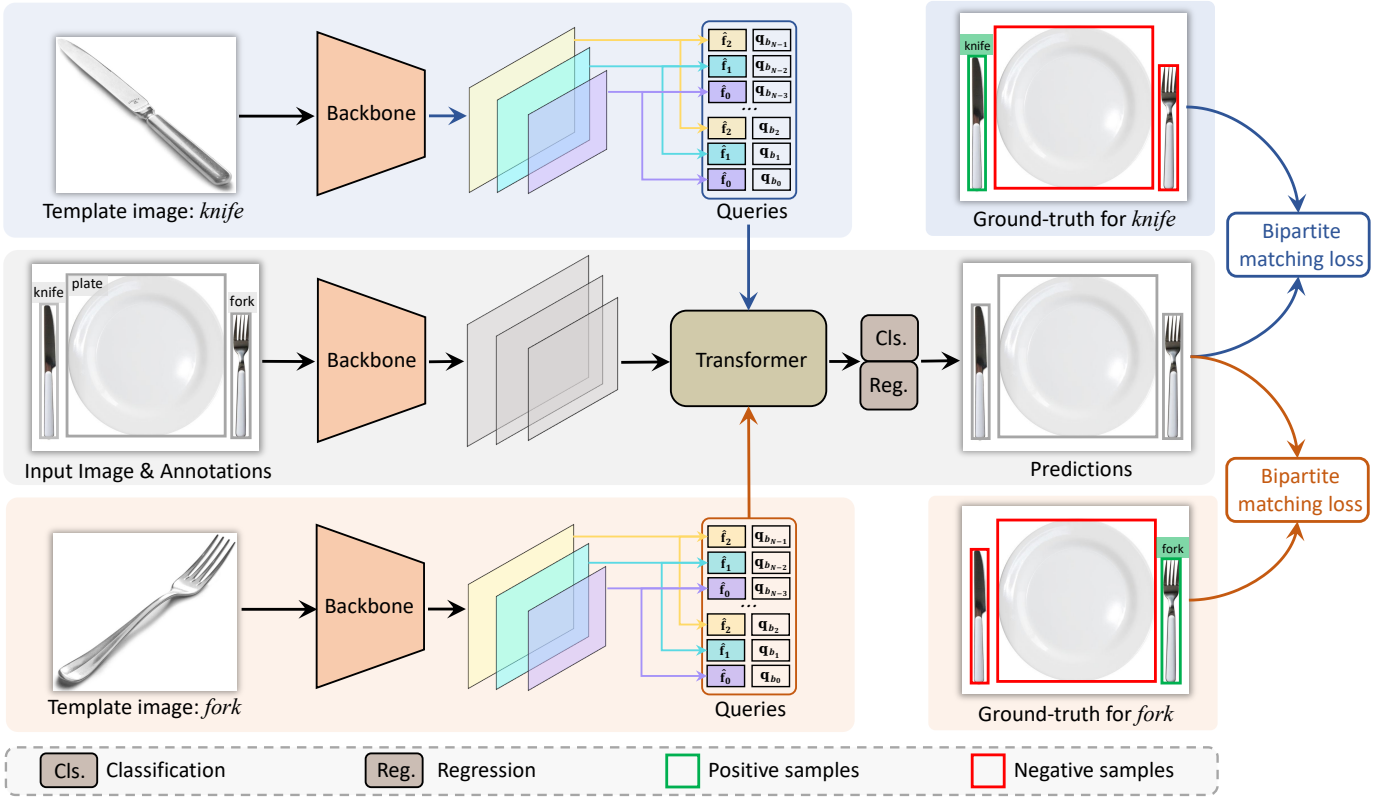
Backbone

$\hat{\mathbf{f}}_2$ $\mathbf{q}_{b_{N-1}}$
$\hat{\mathbf{f}}_1$ $\mathbf{q}_{b_{N-2}}$
$\hat{\mathbf{f}}_0$ $\mathbf{q}_{b_{N-3}}$
...
$\hat{\mathbf{f}}_2$ $\mathbf{q}_{b_2}$
$\hat{\mathbf{f}}_1$ $\mathbf{q}_{b_1}$
$\hat{\mathbf{f}}_0$ $\mathbf{q}_{b_0}$

Template image: *knife*

Queries

knife

Ground-truth for *knife*

Bipartite matching loss

knife plate fork

Backbone

Transformer

Cls.

Reg.

Input Image & Annotations

Predictions

Bipartite matching loss

Backbone

$\hat{\mathbf{f}}_2$ $\mathbf{q}_{b_{N-1}}$
$\hat{\mathbf{f}}_1$ $\mathbf{q}_{b_{N-2}}$
$\hat{\mathbf{f}}_0$ $\mathbf{q}_{b_{N-3}}$
...
$\hat{\mathbf{f}}_2$ $\mathbf{q}_{b_2}$
$\hat{\mathbf{f}}_1$ $\mathbf{q}_{b_1}$
$\hat{\mathbf{f}}_0$ $\mathbf{q}_{b_0}$

fork

Template image: *fork*

Queries

Ground-truth for *fork*

Cls. Classification Reg. Regression Positive samples Negative samples